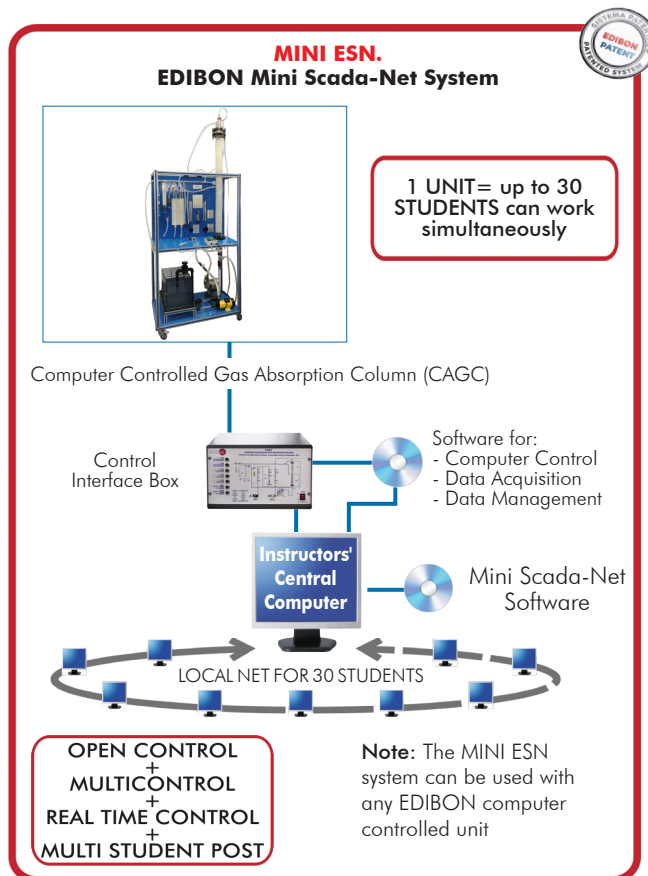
SISTEMA PATENTADO
EDIBON PATENT
PATENTED SYSTEM

MINI ESN.
EDIBON Mini Scada-Net System

1 UNIT= up to 30 STUDENTS can work simultaneously

Computer Controlled Gas Absorption Column (CAGC)

Control Interface Box

Software for:
- Computer Control
- Data Acquisition
- Data Management

Instructors' Central Computer

Mini Scada-Net Software

LOCAL NET FOR 30 STUDENTS

OPEN CONTROL
+
MULTICONTROL
+
REAL TIME CONTROL
+
MULTI STUDENT POST

Note: The MINI ESN system can be used with any EDIBON computer controlled unit